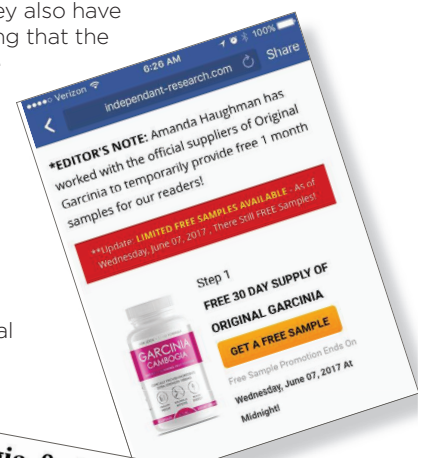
ey also have
ng that the

al

•••○○ Verizon 6:26 AM 100%
independant-research.com Share

*EDITOR'S NOTE: Amanda Haughman has worked with the official suppliers of Original Garcinia to temporarily provide free 1 month samples for our readers!

**Update: LIMITED FREE SAMPLES AVAILABLE - As of Wednesday, June 07, 2017 , There Still FREE Samples!

Step 1
FREE 30 DAY SUPPLY OF ORIGINAL GARCINIA
GET A FREE SAMPLE
Free Sample Promotion Ends On
Wednesday, June 07, 2017 At Midnight!

GARCINIA CAMBOGIA